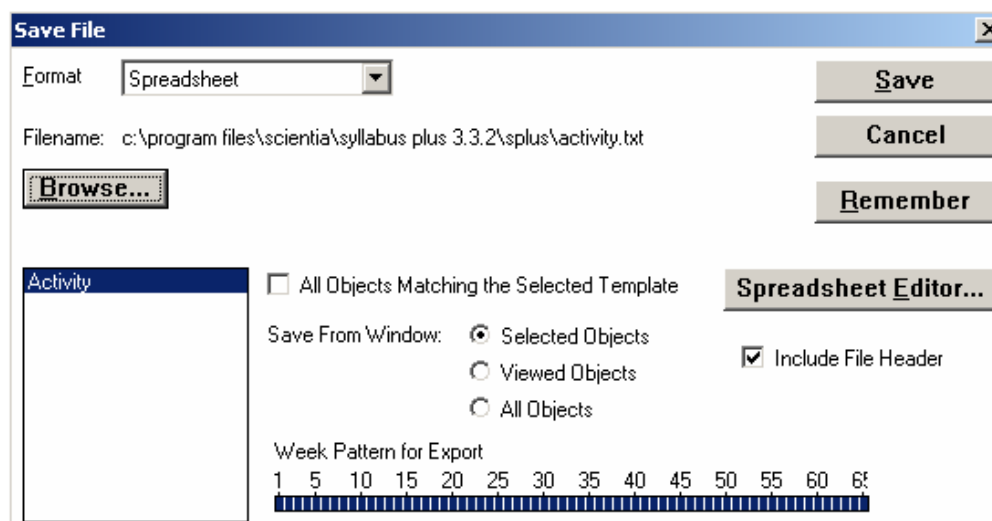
Save File

Format Spreadsheet

Save

Filename: c:\program files\scientia\syllabus plus 3.3.2\splus\activity.txt

Cancel

Browse...

Remember

Activity

All Objects Matching the Selected Template

Spreadsheet Editor...

Save From Window:

Selected Objects

Viewed Objects

All Objects

Include File Header

Week Pattern for Export

1 5 10 15 20 25 30 35 40 45 50 55 60 6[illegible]